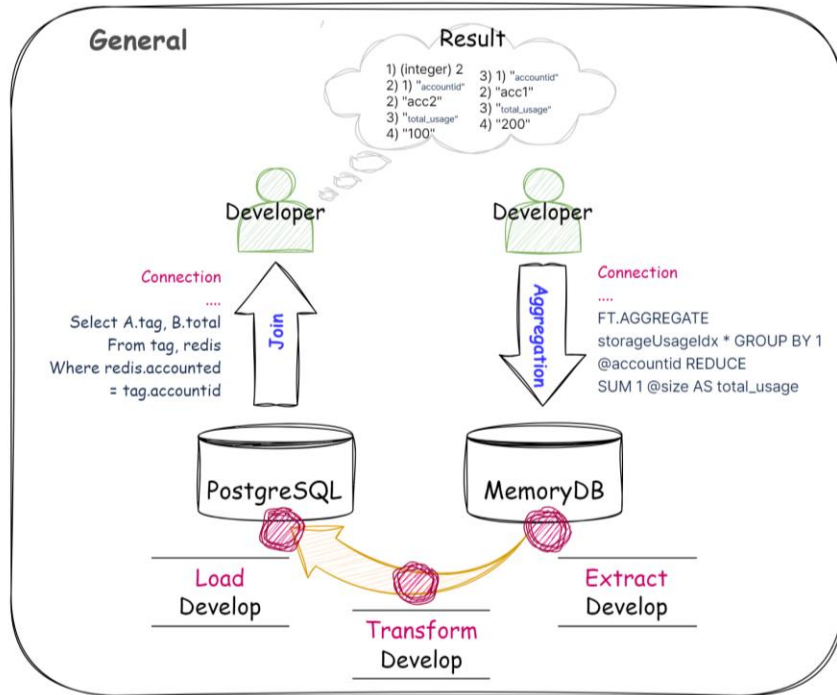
General

Result

1) (integer) 2
2) 1) "accountid"
2) "acc2"
3) "total_usage"
4) "100"

3) 1) "accountid"
2) "acc1"
3) "total_usage"
4) "200"

Developer

Developer

Connection
....
Select A.tag, B.total
From tag, redis
Where redis.accounted
= tag.accountid

Join

Aggregation

Connection
....
FT.AGGREGATE
storageUsageIdx * GROUP BY 1
@accountid REDUCE
SUM 1 @size AS total_usage

PostgreSQL

MemoryDB

Load
Develop

Transform
Develop

Extract
Develop